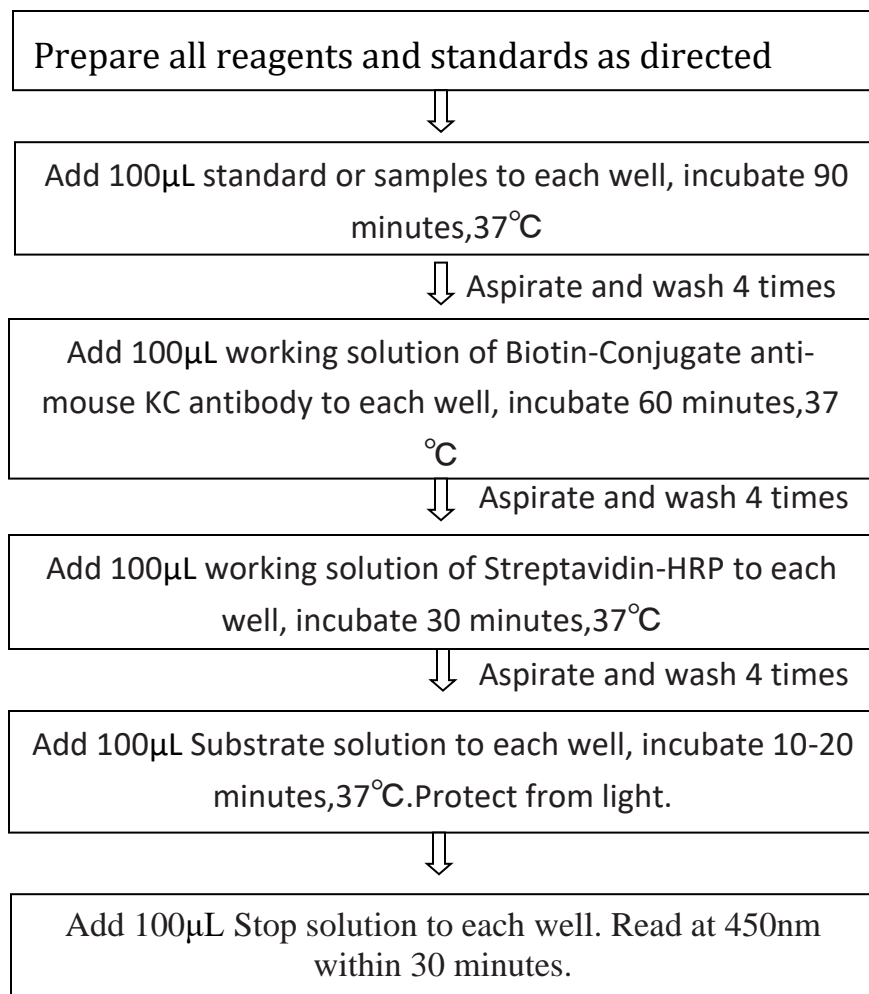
Prepare all reagents and standards as directed

Add 100μL standard or samples to each well, incubate 90 minutes,37℃

Aspirate and wash 4 times

Add 100μL working solution of Biotin-Conjugate anti-mouse KC antibody to each well, incubate 60 minutes,37 ℃

Aspirate and wash 4 times

Add 100μL working solution of Streptavidin-HRP to each well, incubate 30 minutes,37℃

Aspirate and wash 4 times

Add 100μL Substrate solution to each well, incubate 10-20 minutes,37℃.Protect from light.

Add 100μL Stop solution to each well. Read at 450nm within 30 minutes.